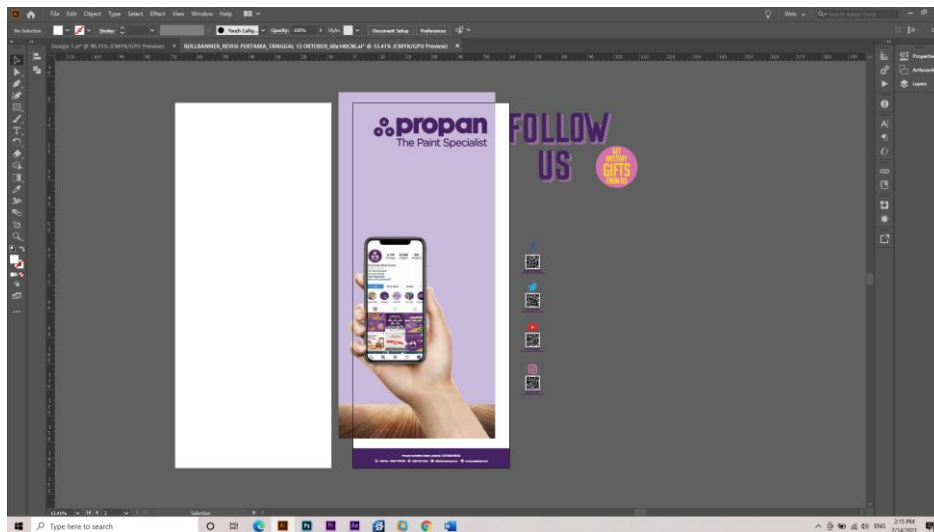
File Edit Object Type Select Effect View Window Help

Web

No Selection

Stroke:

Touch Callig...

Opacity: 100%

Style:

Document Setup

Preferences

Design 1.ai* @ 90.75% (CMYK/GPU Preview)

ROLLBANNER_REVISI PERTAMA_TANGGAL 13 OKTOBER_60x140CM.ai* @ 13.41% (CMYK/GPU Preview)

Properties

Artboards

Layers

propan
The Paint Specialist

FOLLOW
US

GET
MYSTERY
GIFTS
FROM US

13.41%

Selection

Type here to search

ENG

2:15 PM
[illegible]